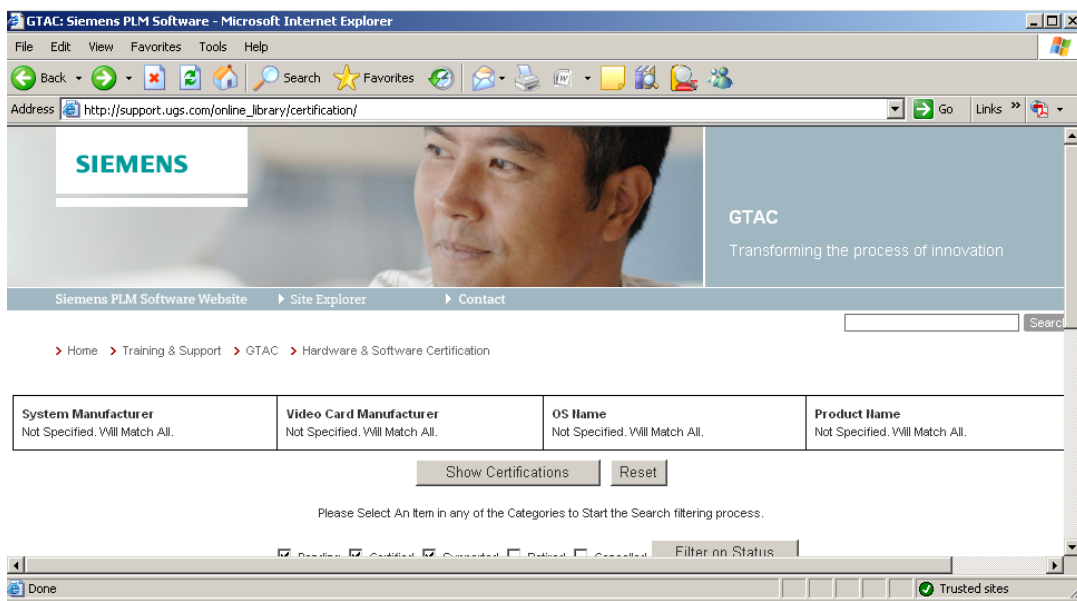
GTAC: Siemens PLM Software - Microsoft Internet Explorer

File Edit View Favorites Tools Help

Back Search Favorites

Address http://support.ugs.com/online_library/certification/ Go Links

SIEMENS

GTAC

Transforming the process of innovation

Siemens PLM Software Website Site Explorer Contact

Search

Home Training & Support GTAC Hardware & Software Certification

| System Manufacturer | Video Card Manufacturer | OS Name | Product Name |
|---|---|---|---|
| Not Specified. Will Match All. | Not Specified. Will Match All. | Not Specified. Will Match All. | Not Specified. Will Match All. |

Show Certifications Reset

Please Select An Item in any of the Categories to Start the Search filtering process.

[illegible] Filter on Status

Done Trusted sites